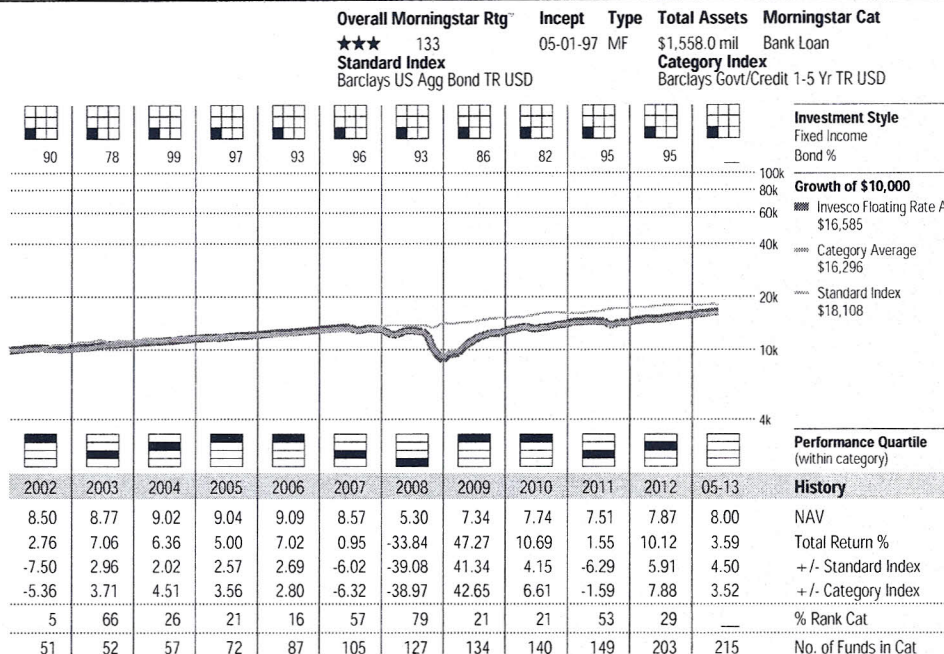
| Overall Morningstar Rtg™ | Incept | Type | Total Assets | Morningstar Cat |
|---|---|---|---|---|
| ★★★ 133 | 05-01-97 | MF | $1,558.0 mil | Bank Loan |

Standard Index
Barclays US Agg Bond TR USD

Category Index
Barclays Govt/Credit 1-5 Yr TR USD

| 90 | 78 | 99 | 97 | 93 | 96 | 93 | 86 | 82 | 95 | 95 | — |
|---|---|---|---|---|---|---|---|---|---|---|---|

Investment Style
Fixed Income
Bond %

100k
80k
60k
40k
20k
10k
4k

Growth of $10,000
Invesco Floating Rate A
$16,585

Category Average
$16,296

Standard Index
$18,108

Performance Quartile
(within category)

| 2002 | 2003 | 2004 | 2005 | 2006 | 2007 | 2008 | 2009 | 2010 | 2011 | 2012 | 05-13 | History |
|---|---|---|---|---|---|---|---|---|---|---|---|---|
| 8.50 | 8.77 | 9.02 | 9.04 | 9.09 | 8.57 | 5.30 | 7.34 | 7.74 | 7.51 | 7.87 | 8.00 | NAV |
| 2.76 | 7.06 | 6.36 | 5.00 | 7.02 | 0.95 | -33.84 | 47.27 | 10.69 | 1.55 | 10.12 | 3.59 | Total Return % |
| -7.50 | 2.96 | 2.02 | 2.57 | 2.69 | -6.02 | -39.08 | 41.34 | 4.15 | -6.29 | 5.91 | 4.50 | +/- Standard Index |
| -5.36 | 3.71 | 4.51 | 3.56 | 2.80 | -6.32 | -38.97 | 42.65 | 6.61 | -1.59 | 7.88 | 3.52 | +/- Category Index |
| 5 | 66 | 26 | 21 | 16 | 57 | 79 | 21 | 21 | 53 | 29 | — | % Rank Cat |
| 51 | 52 | 57 | 72 | 87 | 105 | 127 | 134 | 140 | 149 | 203 | 215 | No. of Funds in Cat |